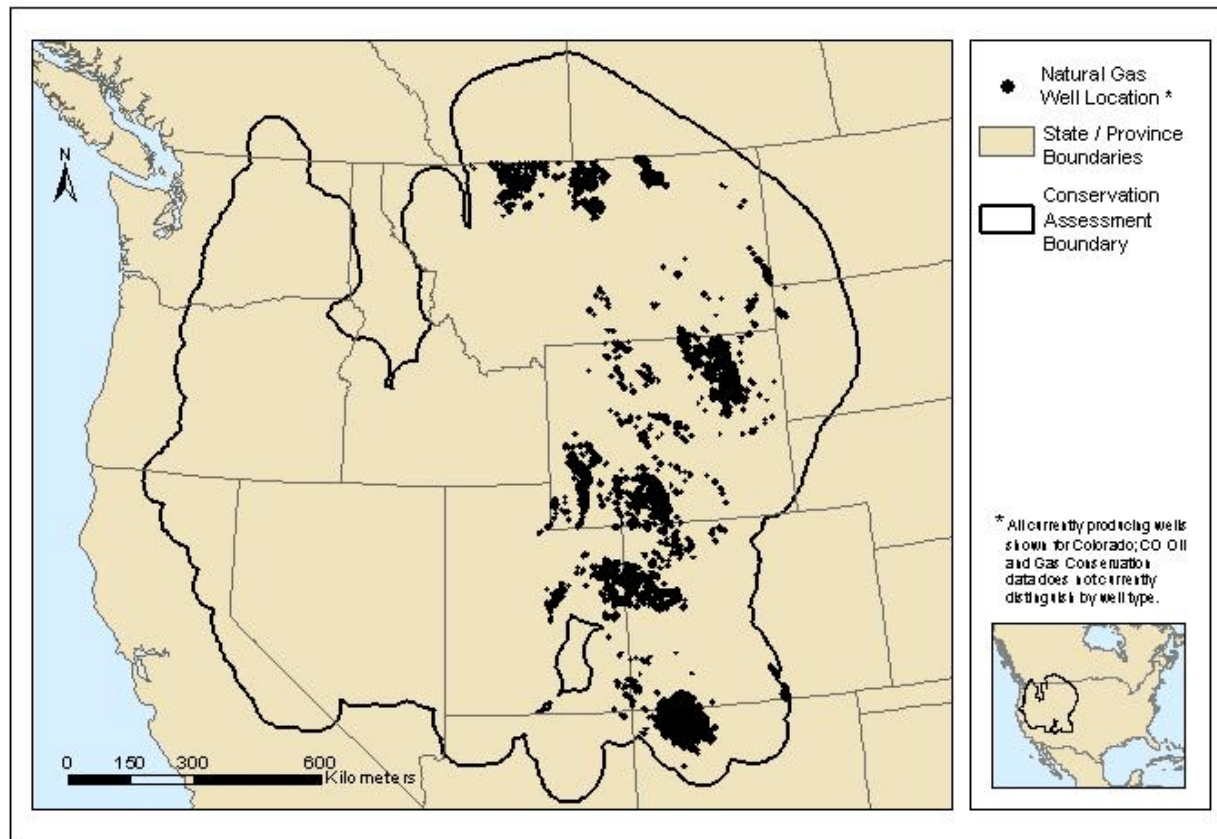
N

0 150 300 600 Kilometers

Natural Gas Well Location *

State / Province Boundaries

Conservation Assessment Boundary

* All currently producing wells shown for Colorado; CO Oil and Gas Conservation data does not currently distinguish by well type.